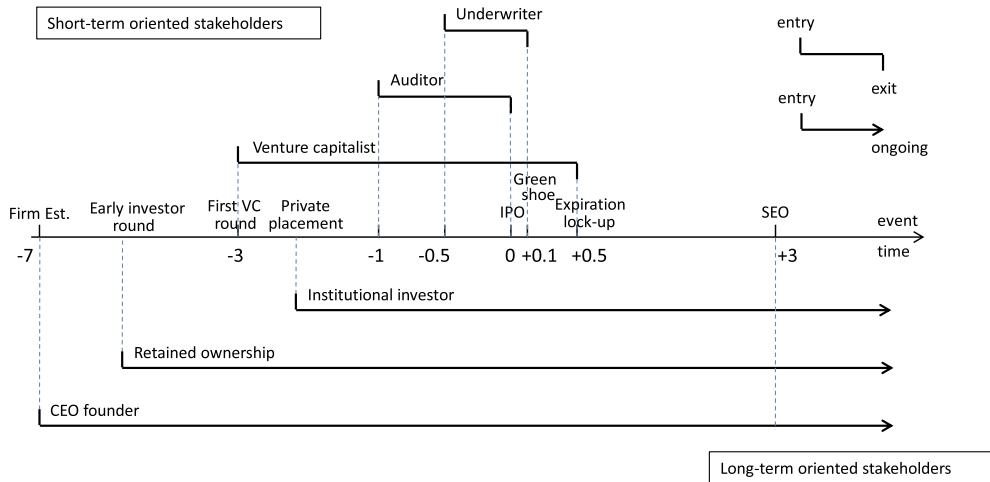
Short-term oriented stakeholders

Underwriter

entry

exit

entry

ongoing

Auditor

Venture capitalist

Firm Est.

Early investor round

First VC round

Private placement

IPO

Green shoe

Expiration lock-up

SEO

event

time

-7

-3

-1

-0.5

0

+0.1

+0.5

+3

Institutional investor

Retained ownership

CEO founder

Long-term oriented stakeholders